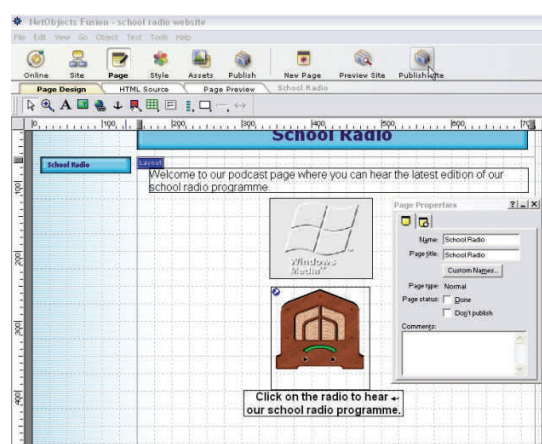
NetObjects Fusion - school radio website

File Edit View Go Object Text Tools Help

Online Site Page Style Assets Publish New Page Preview Site Publish Site

Page Design HTML Source Page Preview School Radio

100 200 300 400 500 600 700

School Radio

School Radio

Layout

Welcome to our podcast page where you can hear the latest edition of our school radio programme.

Windows Media

Page Properties

Name: School Radio

Page title: School Radio

Custom Names...

Page type: Normal

Page status: Done

Don't publish

Comments:

Click on the radio to hear our school radio programme.

100 200 300 400